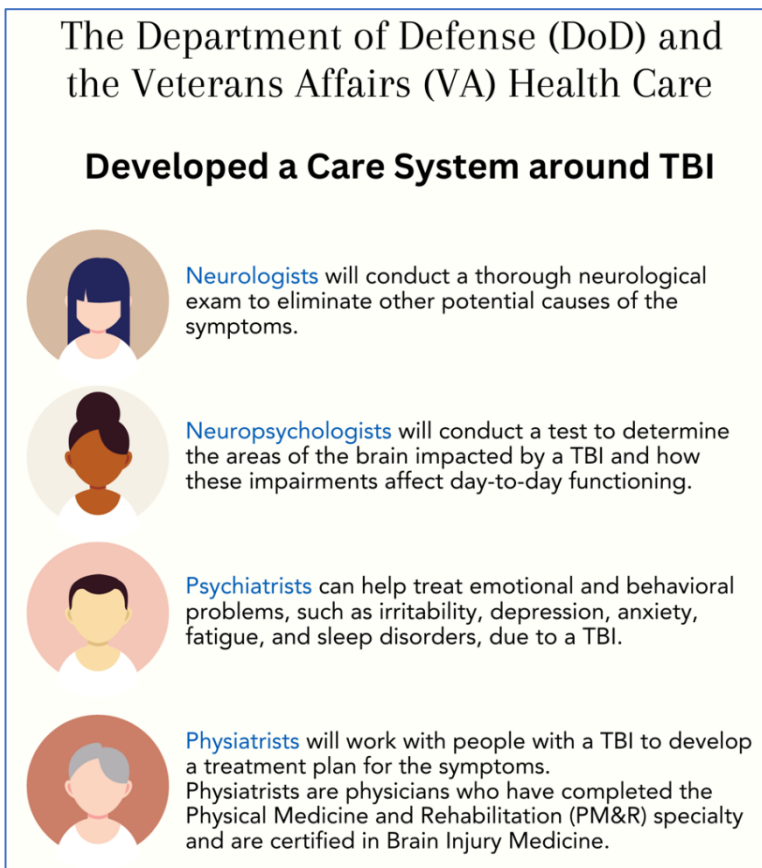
The Department of Defense (DoD) and the Veterans Affairs (VA) Health Care

Developed a Care System around TBI

Neurologists will conduct a thorough neurological exam to eliminate other potential causes of the symptoms.

Neuropsychologists will conduct a test to determine the areas of the brain impacted by a TBI and how these impairments affect day-to-day functioning.

Psychiatrists can help treat emotional and behavioral problems, such as irritability, depression, anxiety, fatigue, and sleep disorders, due to a TBI.

Physiatrists will work with people with a TBI to develop a treatment plan for the symptoms.
Physiatrists are physicians who have completed the Physical Medicine and Rehabilitation (PM&R) specialty and are certified in Brain Injury Medicine.